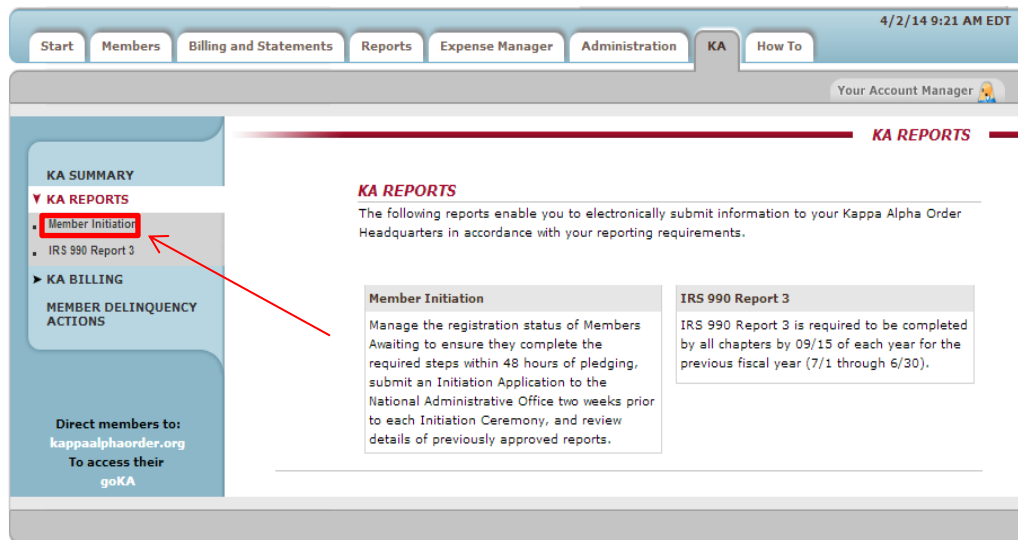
4/2/14 9:21 AM EDT

Start | Members | Billing and Statements | Reports | Expense Manager | Administration | KA | How To

Your Account Manager

KA SUMMARY

▼ KA REPORTS

Member Initiation

IRS 990 Report 3

➤ KA BILLING

MEMBER DELINQUENCY ACTIONS

Direct members to: kappaalphaorder.org To access their goKA

KA REPORTS

KA REPORTS

The following reports enable you to electronically submit information to your Kappa Alpha Order Headquarters in accordance with your reporting requirements.

| Member Initiation | IRS 990 Report 3 |
|---|---|
| Manage the registration status of Members Awaiting to ensure they complete the required steps within 48 hours of pledging, submit an Initiation Application to the National Administrative Office two weeks prior to each Initiation Ceremony, and review details of previously approved reports. | IRS 990 Report 3 is required to be completed by all chapters by 09/15 of each year for the previous fiscal year (7/1 through 6/30). |